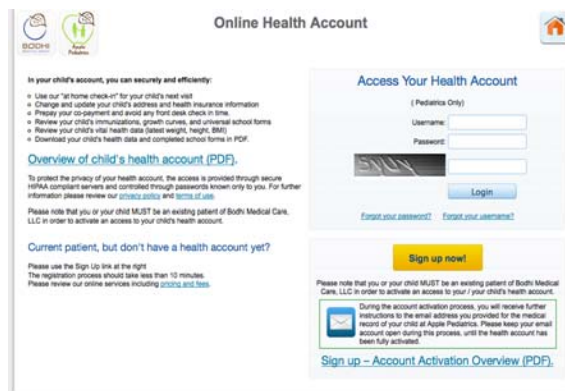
BODHI

Apple Pediatrics

Online Health Account

In your child's account, you can securely and efficiently:

- Use our "at home check-in" for your child's next visit
- Change and update your child's address and health insurance information
- Prepay your co-payment and avoid any front desk check in time.
- Review your child's immunizations, growth curves, and universal school forms
- Review your child's vital health data (latest weight, height, BMI)
- Download your child's health data and completed school forms in PDF.

Overview of child's health account (PDF).

To protect the privacy of your health account, the access is provided through secure HIPAA compliant servers and controlled through passwords known only to you. For further information please review our privacy policy and terms of use.

Please note that you or your child MUST be an existing patient of Bodhi Medical Care, LLC in order to activate an access to your child's health account.

Current patient, but don't have a health account yet?

Please use the Sign Up link at the right
The registration process should take less than 10 minutes.
Please review our online services including pricing and fees.

Access Your Health Account

( Pediatrics Only)

Username:

Password:

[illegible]

Login

Forgot your password? Forgot your username?

Sign up now!

Please note that you or your child MUST be an existing patient of Bodhi Medical Care, LLC in order to activate an access to your / your child's health account.

During the account activation process, you will receive further instructions to the email address you provided for the medical record of your child at Apple Pediatrics. Please keep your email account open during this process, until the health account has been fully activated.

Sign up – Account Activation Overview (PDF).